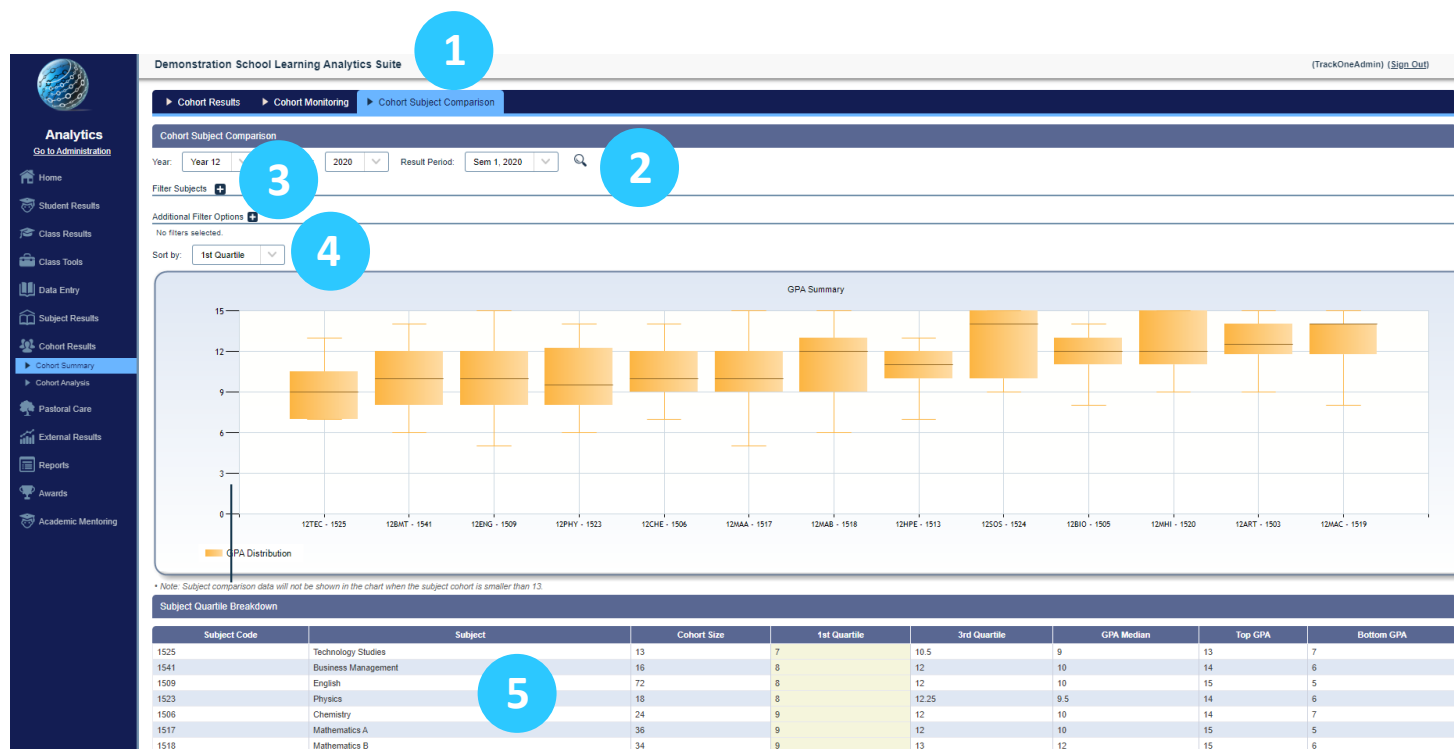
Analytics
Go to Administration
Home
Student Results
Class Results
Class Tools
Data Entry
Subject Results
Cohort Results
Cohort Summary
Cohort Analysis
Pastoral Care
External Results
Reports
Awards
Academic Mentoring

Demonstration School Learning Analytics Suite

1

(TrackOneAdmin) (Sign Out)

Cohort Results | Cohort Monitoring | Cohort Subject Comparison

Cohort Subject Comparison

Year: Year 12 | 2020 | Result Period: Sem 1, 2020

2

3

Filter Subjects

Additional Filter Options
No filters selected.

4

Sort by: 1st Quartile

GPA Summary

15
12
9
6
3
0

12TEC - 1525 | 12BMT - 1541 | 12ENG - 1509 | 12PHY - 1523 | 12CHE - 1506 | 12MAA - 1517 | 12MAB - 1518 | 12HPE - 1513 | 12SOS - 1524 | 12BIO - 1505 | 12MHI - 1520 | 12ART - 1503 | 12MAC - 1519

GPA Distribution

* Note: Subject comparison data will not be shown in the chart when the subject cohort is smaller than 13.

Subject Quartile Breakdown

5

| Subject Code | Subject | Cohort Size | 1st Quartile | 3rd Quartile | GPA Median | Top GPA | Bottom GPA |
|---|---|---|---|---|---|---|---|
| 1525 | Technology Studies | 13 | 7 | 10.5 | 9 | 13 | 7 |
| 1541 | Business Management | 16 | 8 | 12 | 10 | 14 | 6 |
| 1509 | English | 72 | 8 | 12 | 10 | 15 | 5 |
| 1523 | Physics | 18 | 8 | 12.25 | 9.5 | 14 | 6 |
| 1506 | Chemistry | 24 | 9 | 12 | 10 | 14 | 7 |
| 1517 | Mathematics A | 36 | 9 | 12 | 10 | 15 | 5 |
| 1518 | Mathematics B | 34 | 9 | 13 | 12 | 15 | 6 |